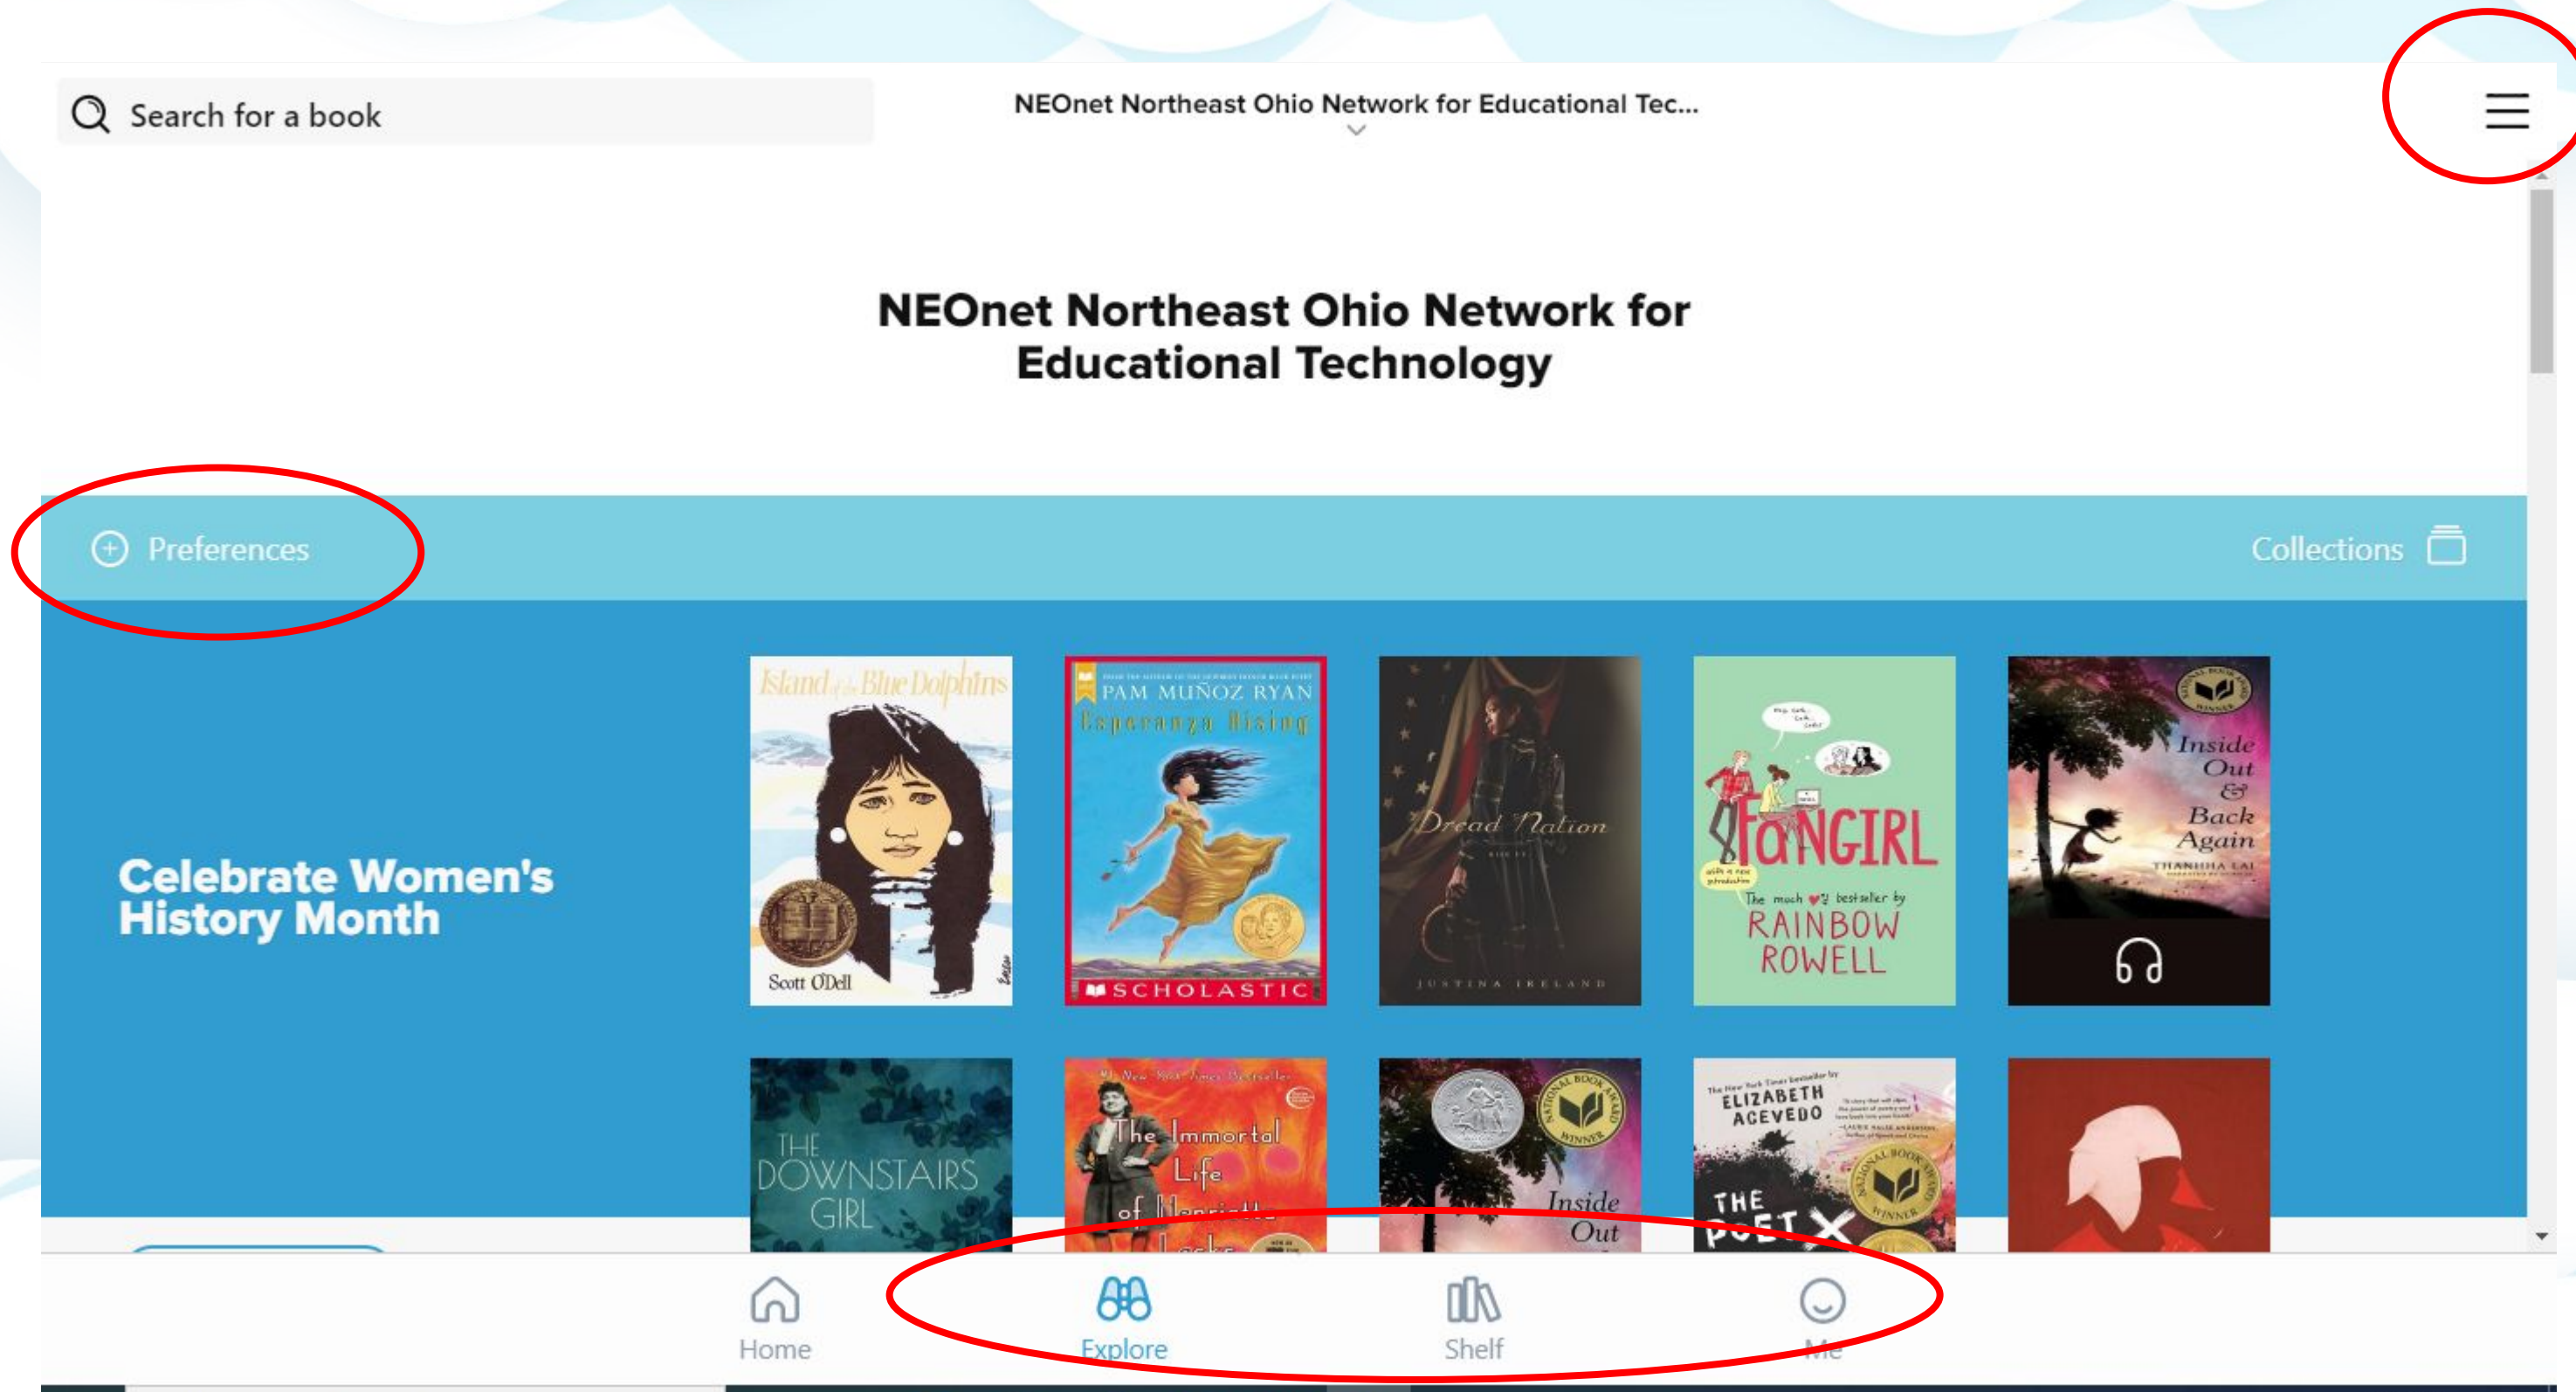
Search for a book

NEOnet Northeast Ohio Network for Educational Tec...

NEOnet Northeast Ohio Network for Educational Technology

Preferences

Collections

Celebrate Women's History Month

Island of the Blue Dolphins
Scott O'Dell

PAM MUÑOZ RYAN
Esperanza Rising
SCHOLASTIC

Dread Nation
JUSTINA IRELAND

FANGIRL
The much loved bestseller by
RAINBOW ROWELL

Inside Out & Back Again
THANHHA LAI

THE DOWNSTAIRS GIRL

#1 New York Times Bestseller
The Immortal Life of Henrietta Lacks

Inside Out

ELIZABETH ACEVEDO
THE POET X

Home
Explore
Shelf
Me